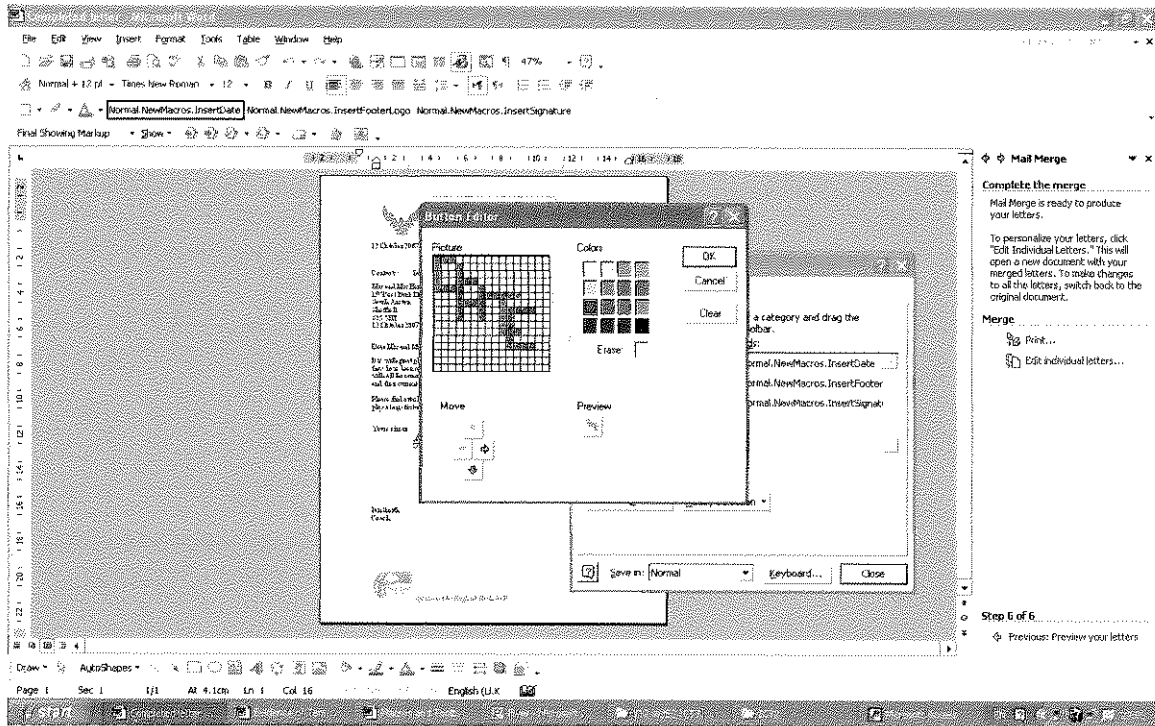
Completed letter - Microsoft Word

File Edit View Insert Format Tools Table Window Help

47%

Normal + 12 pt Times New Roman 12

Normal.NewMacros.InsertDate Normal.NewMacros.InsertFooterLogo Normal.NewMacros.InsertSignature

Final Showing Markup Show

Button Editor

Picture

Colors

OK

Cancel

Clear

Erase:

Move

Preview

a category and drag the olbar.

ds:

ormal.NewMacros.InsertDate

ormal.NewMacros.InsertFooter

ormal.NewMacros.InsertSignat

Save in: Normal

Keyboard...

Close

Mail Merge

Complete the merge

Mail Merge is ready to produce your letters.

To personalize your letters, click "Edit Individual Letters." This will open a new document with your merged letters. To make changes to all the letters, switch back to the original document.

Merge

Print...

Edit individual letters...

Step 6 of 6

Previous: Preview your letters

Draw AutoShapes

Page 1 Sec 1 1/1 At 4.1cm Ln 1 Col 16 English (U.K

start